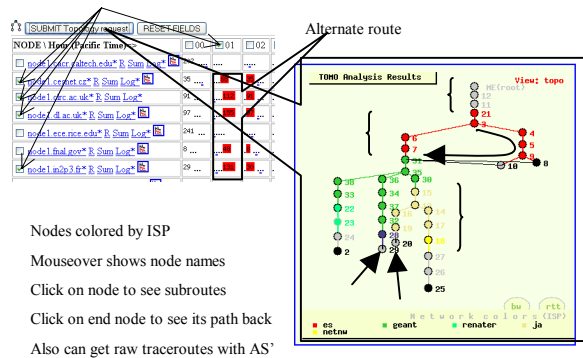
SUBMIT Topology request! RESET FIELDS

NODE \ Hour (Pacific Time)=> 00 01 02

node1.cacr.caltech.edu* R Sum Log* 35
node1.cesnet.cz* R Sum Log* 35
node1.csrc.ac.uk* R Sum Log* 91
node1.dl.ac.uk* R Sum Log* 97
node1.ece.rice.edu* R Sum Log* 241
node1.fnal.gov* R Sum Log* 8
node1.in2p3.fr* R Sum Log* 29

Alternate route

TOMO Analysis Results

View: topo

ME(root)

12
11
21
3
6
4
7
5
9
31
10
8
36
30
30
34
15
32
22
14
23
28
17
24
20
19
16
2
29
27
26
25

bw rtt

Network colors (ISP)

es geant renater ja netnw

Nodes colored by ISP

Mouseover shows node names

Click on node to see subroutes

Click on end node to see its path back

Also can get raw traceroutes with AS'